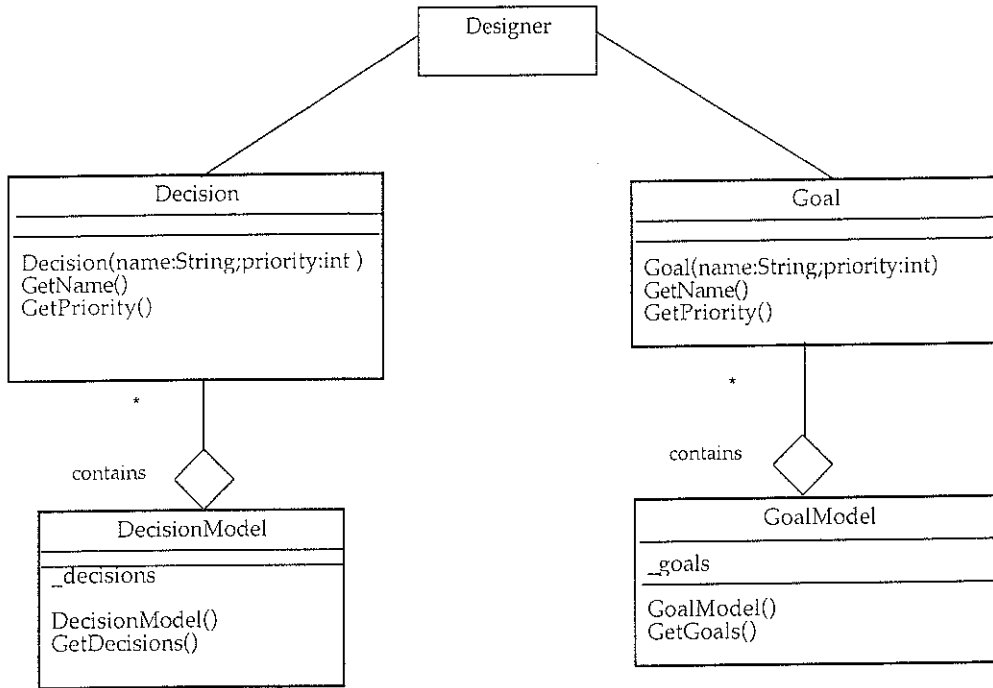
Designer

Decision

Decision(name:String;priority:int )
GetName()
GetPriority()

*

contains

DecisionModel

_decisions

DecisionModel()
GetDecisions()

Goal

Goal(name:String;priority:int)
GetName()
GetPriority()

*

contains

GoalModel

_goals

GoalModel()
GetGoals()